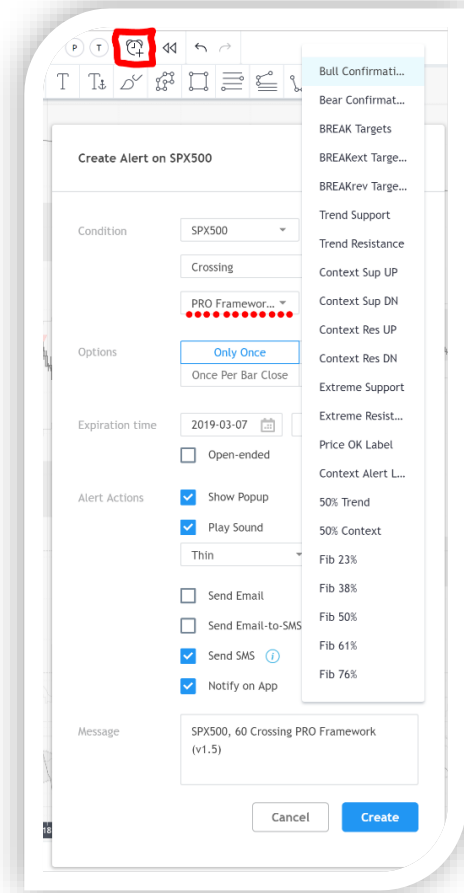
P T

Create Alert on SPX500

Condition SPX500
Crossing
PRO Framewor...

Options Only Once
Once Per Bar Close

Expiration time 2019-03-07
Open-ended

Alert Actions Show Popup
Play Sound
Thin
Send Email
Send Email-to-SMS
Send SMS
Notify on App

Message SPX500, 60 Crossing PRO Framework (v1.5)

Cancel Create

Bull Confirmati...
Bear Confirmat...
BREAK Targets
BREAKext Targe...
BREAKrev Targe...
Trend Support
Trend Resistance
Context Sup UP
Context Sup DN
Context Res UP
Context Res DN
Extreme Support
Extreme Resist...
Price OK Label
Context Alert L...
50% Trend
50% Context
Fib 23%
Fib 38%
Fib 50%
Fib 61%
Fib 76%

18